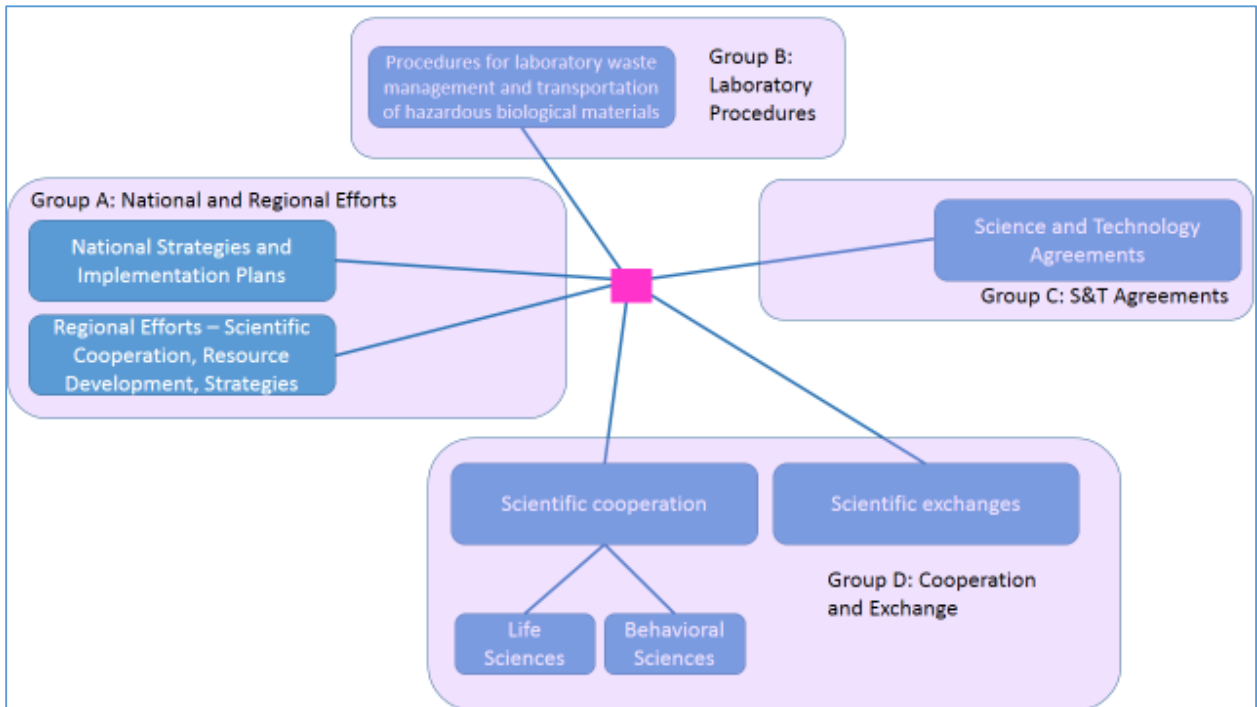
Procedures for laboratory waste management and transportation of hazardous biological materials

Group B: Laboratory Procedures

Group A: National and Regional Efforts

National Strategies and Implementation Plans

Regional Efforts – Scientific Cooperation, Resource Development, Strategies

Science and Technology Agreements

Group C: S&T Agreements

Scientific cooperation

Scientific exchanges

Group D: Cooperation and Exchange

Life Sciences

Behavioral Sciences